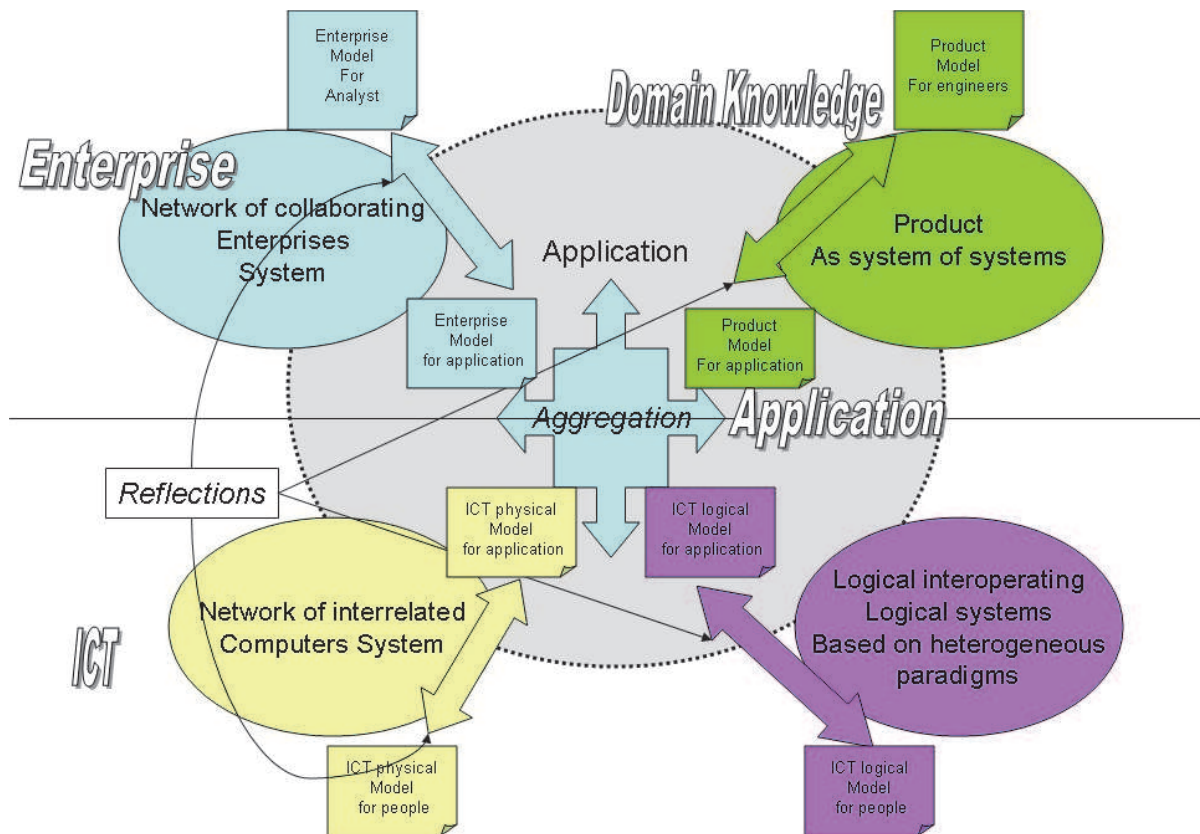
Enterprise Model For Analyst

Domain Knowledge

Product Model For engineers

Enterprise

Network of collaborating Enterprises System

Application

Product As system of systems

Enterprise Model for application

Product Model For application

Aggregation

Application

Reflections

ICT physical Model for application

ICT logical Model for application

Logical interoperating Logical systems Based on heterogeneous paradigms

Network of interrelated Computers System

ICT

ICT physical Model for people

ICT logical Model for people